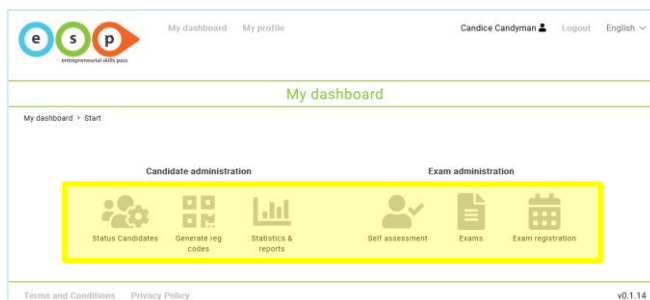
e s p
entrepreneurial skills pass

My dashboard My profile

Candice Candyman Logout English

My dashboard

My dashboard > Start

Candidate administration

Status Candidates
Generate reg codes
Statistics & reports

Exam administration

Self assessment
Exams
Exam registration

Terms and Conditions Privacy Policy

v0.1.14